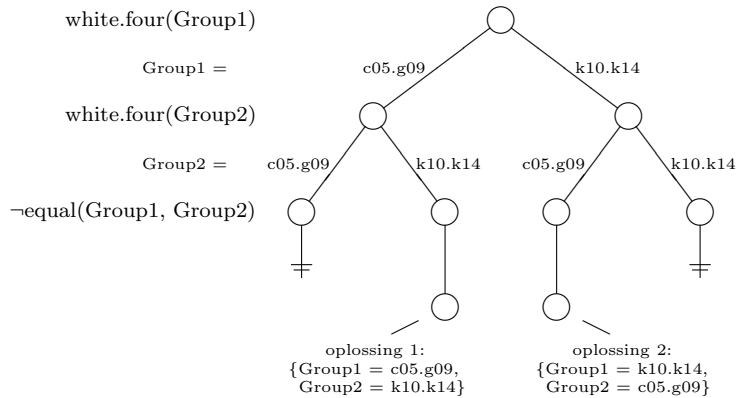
white.four(Group1)

Group1 =

c05.g09

k10.k14

white.four(Group2)

Group2 =

c05.g09

k10.k14

c05.g09

k10.k14

¬equal(Group1, Group2)

oplossing 1:
{Group1 = c05.g09,
Group2 = k10.k14}

oplossing 2:
{Group1 = k10.k14,
Group2 = c05.g09}